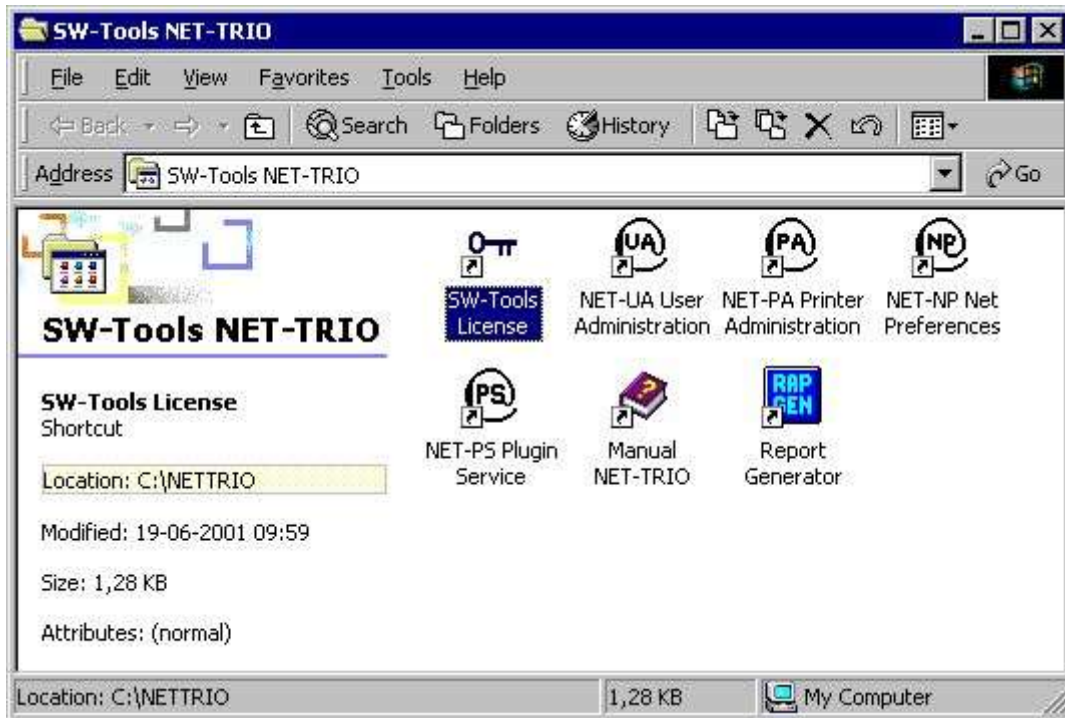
SW-Tools NET-TRIO

File Edit View Favorites Tools Help

Back Search Folders History

Address SW-Tools NET-TRIO

Go

SW-Tools NET-TRIO

SW-Tools License
Shortcut

Location: C:\NETTRIO

Modified: 19-06-2001 09:59

Size: 1,28 KB

Attributes: (normal)

SW-Tools License

UA
NET-UA User Administration

PA
NET-PA Printer Administration

NP
NET-NP Net Preferences

PS
NET-PS Plugin Service

Manual NET-TRIO

RAP GEN
Report Generator

Location: C:\NETTRIO | 1,28 KB | My Computer